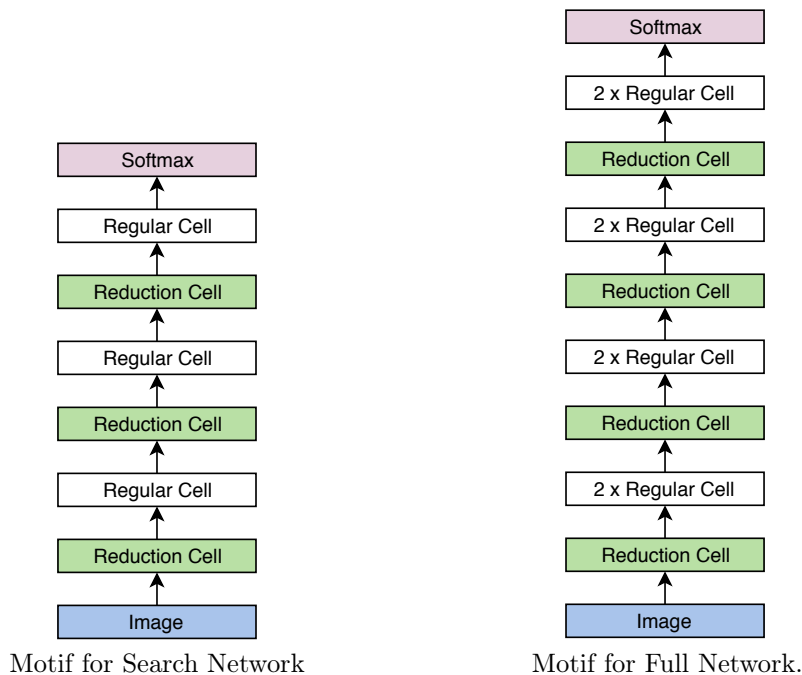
Softmax
Regular Cell
Reduction Cell
Regular Cell
Reduction Cell
Regular Cell
Reduction Cell
Image
Motif for Search Network

Softmax
2 x Regular Cell
Reduction Cell
2 x Regular Cell
Reduction Cell
2 x Regular Cell
Reduction Cell
2 x Regular Cell
Reduction Cell
Image
Motif for Full Network.